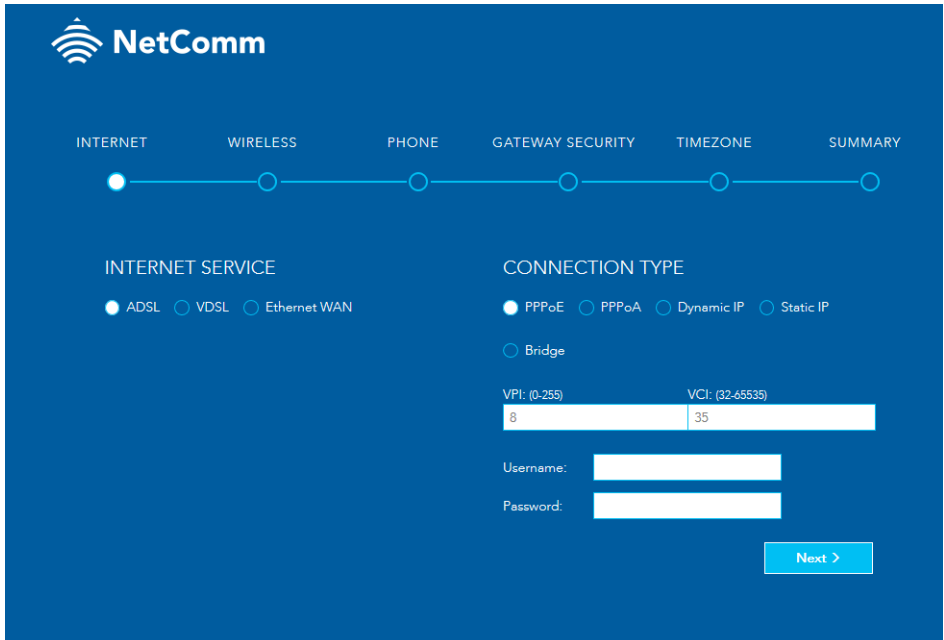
NetComm

INTERNET WIRELESS PHONE GATEWAY SECURITY TIMEZONE SUMMARY

INTERNET SERVICE

ADSL VDSL Ethernet WAN

CONNECTION TYPE

PPPoE PPPoA Dynamic IP Static IP

Bridge

VPI: (0-255)
8

VCI: (32-65535)
35

Username:

Password:

Next >